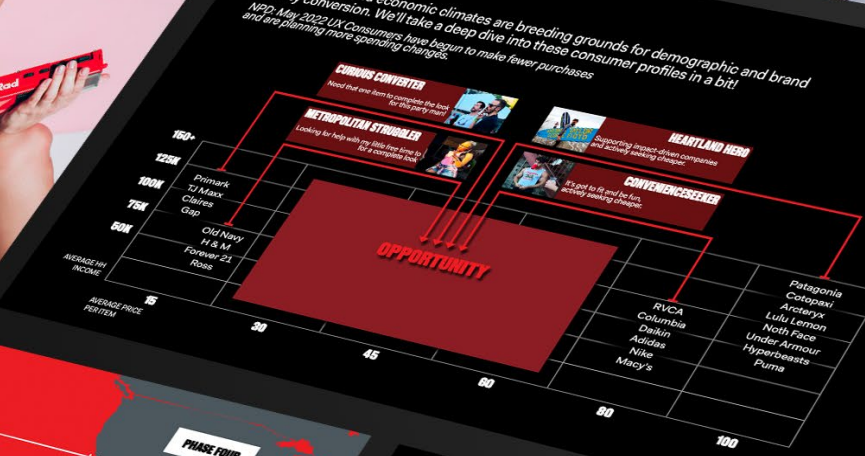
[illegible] economic climates are breeding grounds for demographic and brand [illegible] conversion. We'll take a deep dive into these consumer profiles in a bit!

NPD: May 2022 UX Consumers have begun to make fewer purchases and are planning more spending changes.

CURIOUS CONVERTER
Need that one item to complete the look for this party man!

METROPOLITAN STRUGGLER
Looking for help with my little free time to for a complete look

HEARTLAND HERO
Supporting impact-driven companies and actively seeking cheaper.

CONVENIENCESEEKER
It's got to fit and be fun, actively seeking cheaper.

150+
125K
100K
75K
50K
AVERAGE HH INCOME

Primark
TJ Maxx
Claires
Gap

Old Navy
H & M
Forever 21
Ross

OPPORTUNITY

RVCA
Columbia
Daikin
Adidas
Nike
Macy's

Patagonia
Cotopaxi
Arcteryx
Lulu Lemon
Noth Face
Under Armour
Hyperbeasts
Puma

AVERAGE PRICE PER ITEM
15
30
45
60
80
100

PHASE FOUR